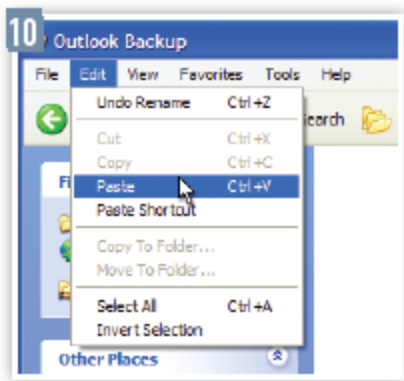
10
Outlook Backup

File Edit View Favorites Tools Help

Undo Rename Ctrl+Z
Cut Ctrl+X
Copy Ctrl+C
Paste Ctrl+V
Paste Shortcut
Copy To Folder...
Move To Folder...
Select All Ctrl+A
Invert Selection

Search

Fi

Other Places